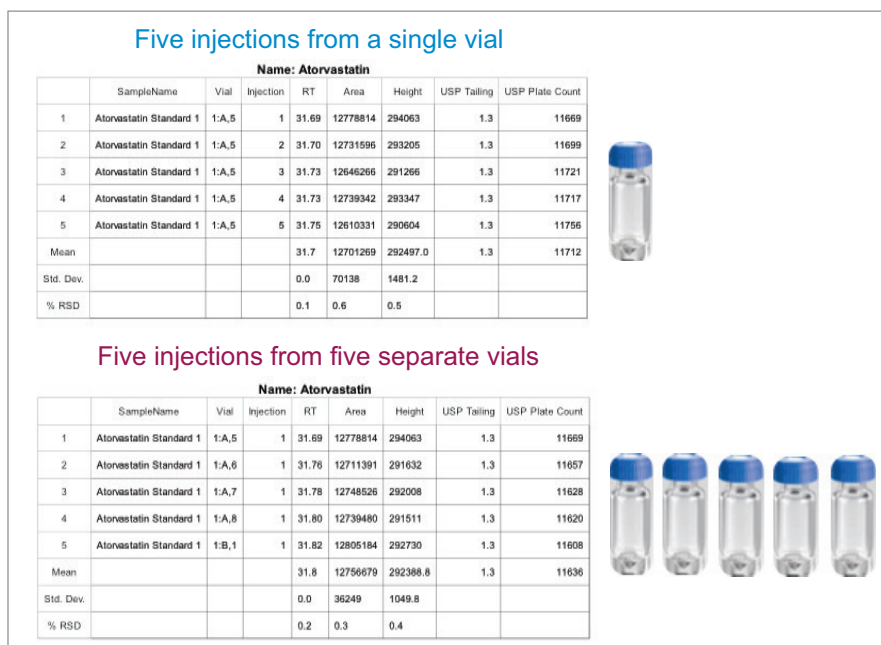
Five injections from a single vial

Name: Atorvastatin

| | SampleName | Vial | Injection | RT | Area | Height | USP Tailing | USP Plate Count |
|---|---|---|---|---|---|---|---|---|
| 1 | Atorvastatin Standard 1 | 1:A,5 | 1 | 31.69 | 12778814 | 294063 | 1.3 | 11669 |
| 2 | Atorvastatin Standard 1 | 1:A,5 | 2 | 31.70 | 12731596 | 293205 | 1.3 | 11699 |
| 3 | Atorvastatin Standard 1 | 1:A,5 | 3 | 31.73 | 12646266 | 291266 | 1.3 | 11721 |
| 4 | Atorvastatin Standard 1 | 1:A,5 | 4 | 31.73 | 12739342 | 293347 | 1.3 | 11717 |
| 5 | Atorvastatin Standard 1 | 1:A,5 | 5 | 31.75 | 12610331 | 290604 | 1.3 | 11756 |
| Mean | | | | 31.7 | 12701269 | 292497.0 | 1.3 | 11712 |
| Std. Dev. | | | | 0.0 | 70138 | 1481.2 | | |
| % RSD | | | | 0.1 | 0.6 | 0.5 | | |

Five injections from five separate vials

Name: Atorvastatin

| | SampleName | Vial | Injection | RT | Area | Height | USP Tailing | USP Plate Count |
|---|---|---|---|---|---|---|---|---|
| 1 | Atorvastatin Standard 1 | 1:A,5 | 1 | 31.69 | 12778814 | 294063 | 1.3 | 11669 |
| 2 | Atorvastatin Standard 1 | 1:A,6 | 1 | 31.76 | 12711391 | 291632 | 1.3 | 11657 |
| 3 | Atorvastatin Standard 1 | 1:A,7 | 1 | 31.78 | 12748526 | 292008 | 1.3 | 11628 |
| 4 | Atorvastatin Standard 1 | 1:A,8 | 1 | 31.80 | 12739480 | 291511 | 1.3 | 11620 |
| 5 | Atorvastatin Standard 1 | 1:B,1 | 1 | 31.82 | 12805184 | 292730 | 1.3 | 11608 |
| Mean | | | | 31.8 | 12756679 | 292388.8 | 1.3 | 11636 |
| Std. Dev. | | | | 0.0 | 36249 | 1049.8 | | |
| % RSD | | | | 0.2 | 0.3 | 0.4 | | |